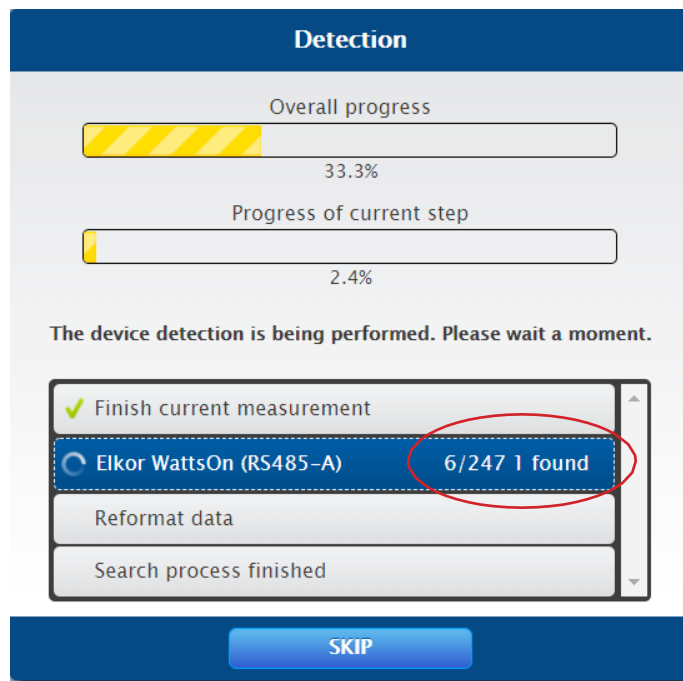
Detection

Overall progress

33.3%

Progress of current step

2.4%

The device detection is being performed. Please wait a moment.

Finish current measurement

Elkor WattsOn (RS485-A) 6/247 1 found

Reformat data

Search process finished

SKIP